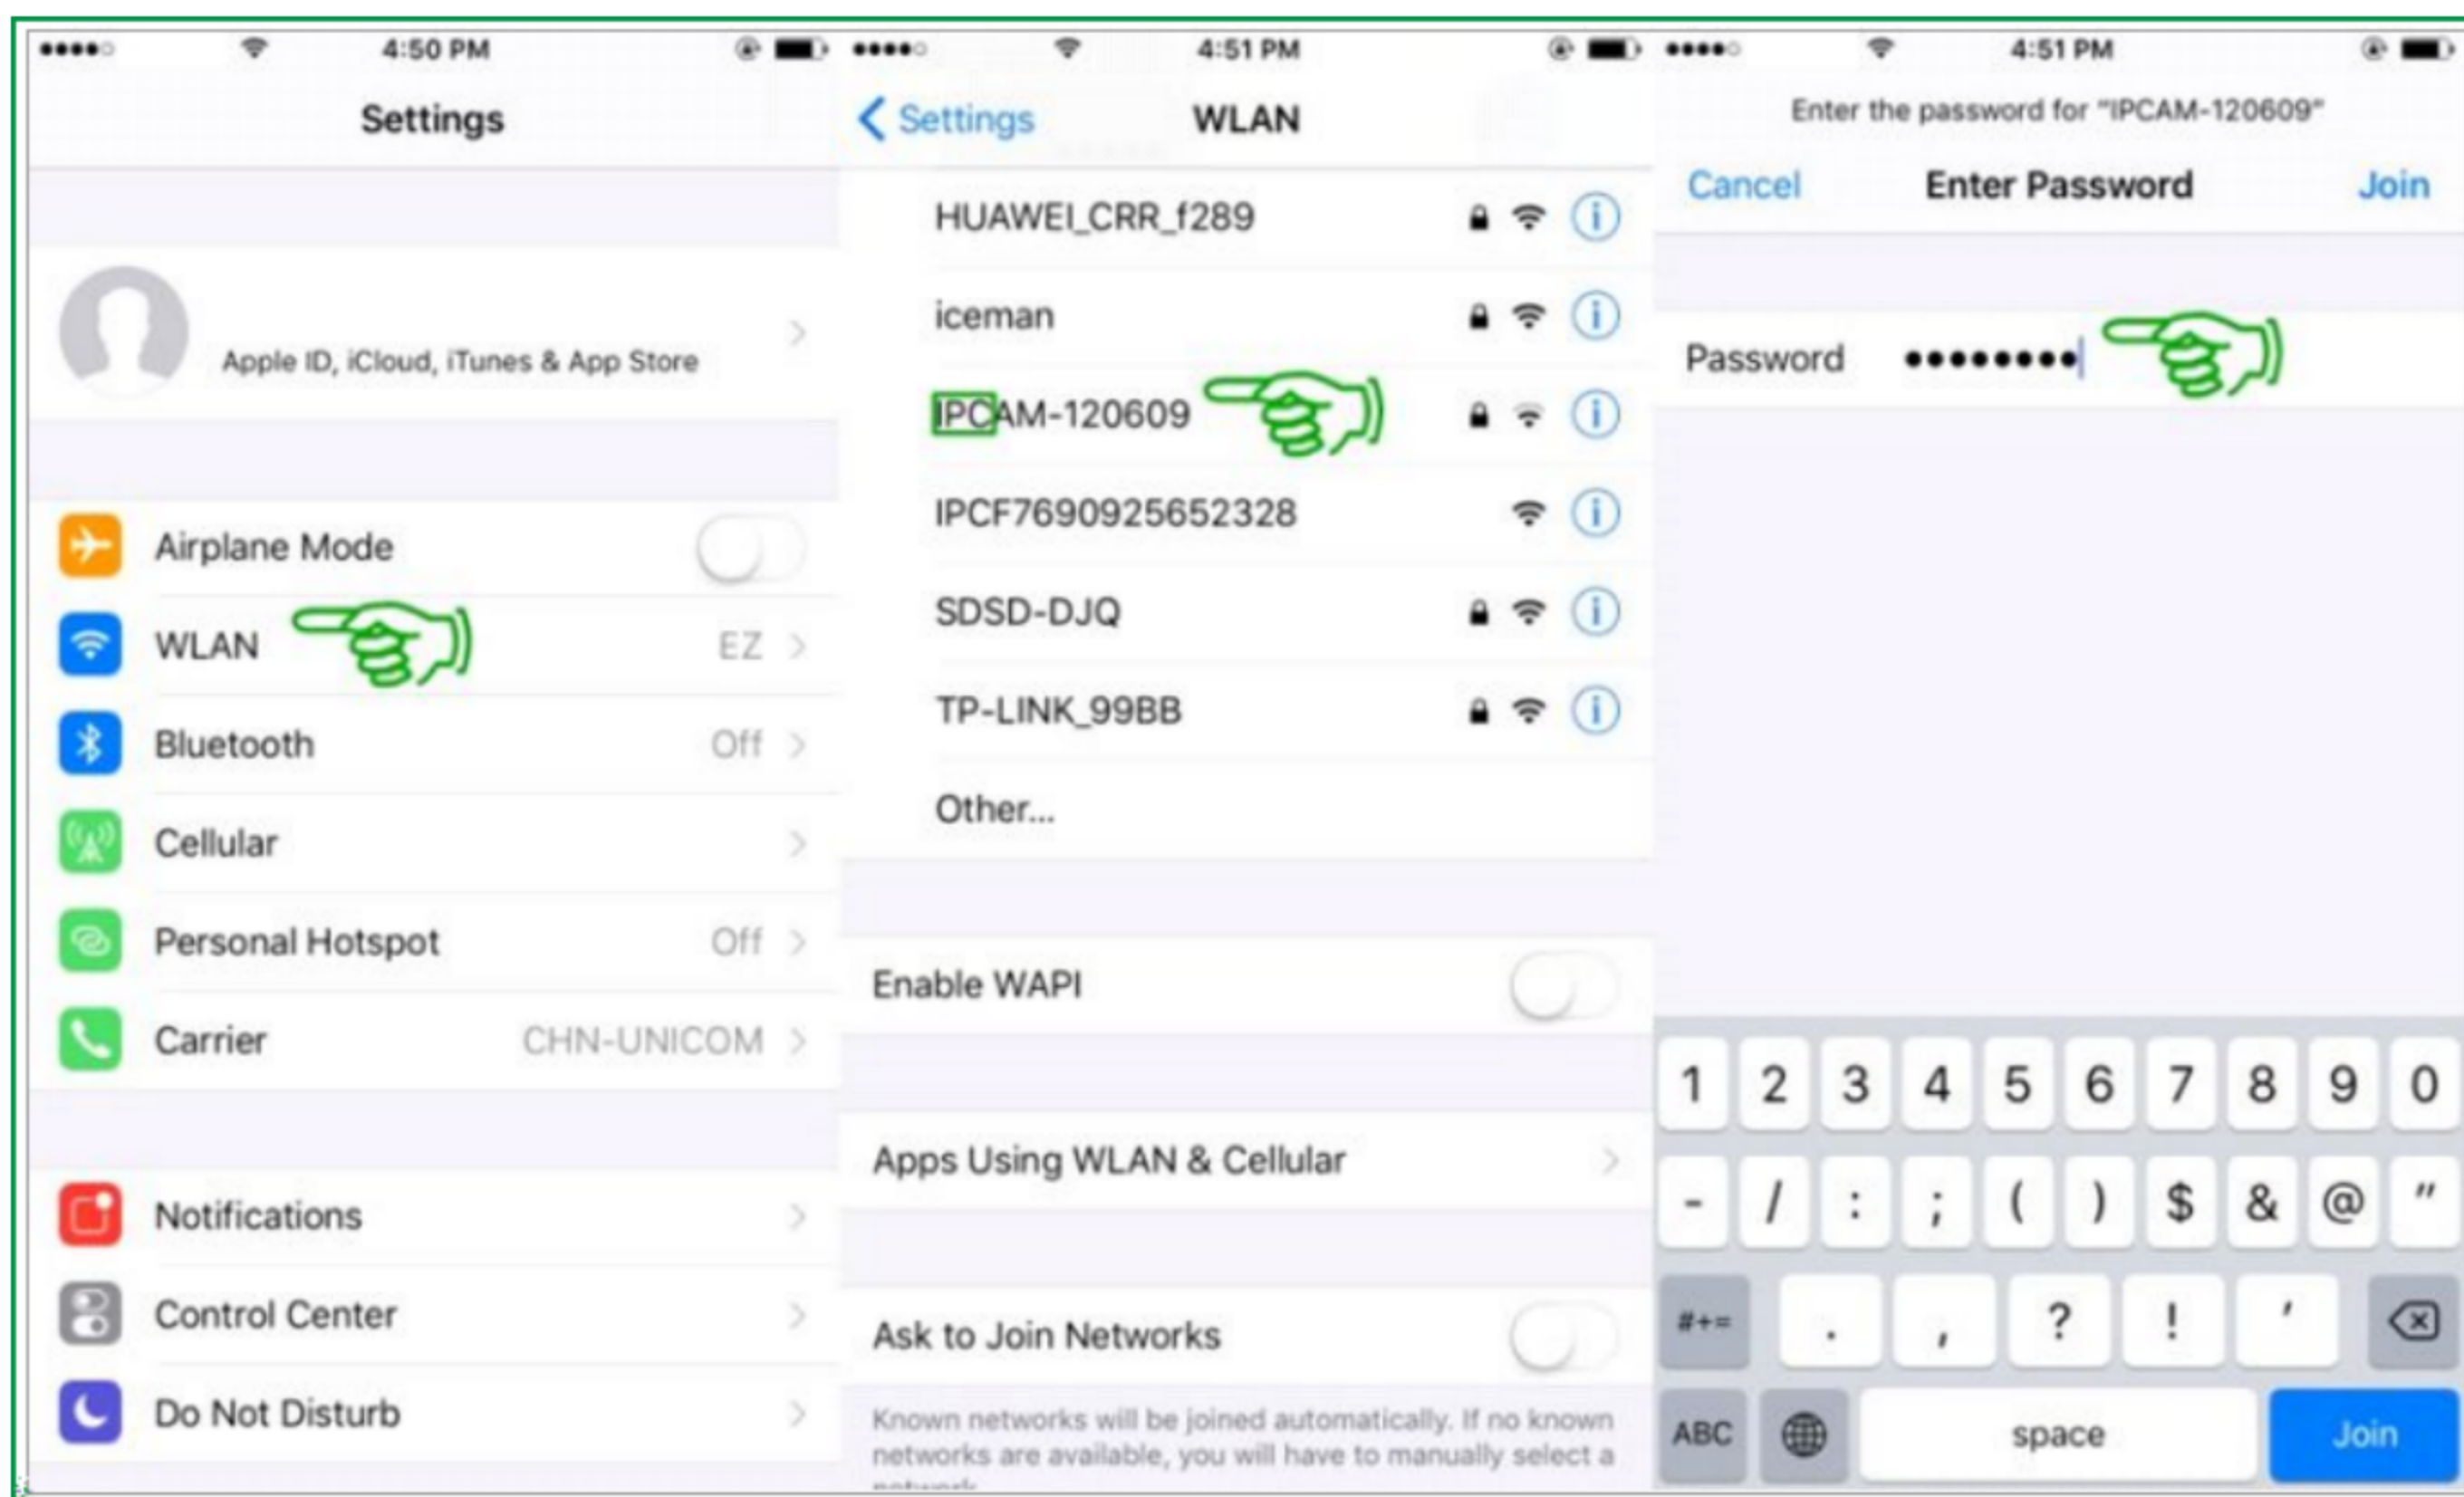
●●●●○ 4:50 PM

Settings

Apple ID, iCloud, iTunes & App Store

Airplane Mode

WLAN EZ

Bluetooth Off

Cellular

Personal Hotspot Off

Carrier CHN-UNICOM

Notifications

Control Center

Do Not Disturb

●●●●○ 4:51 PM

Settings WLAN

HUAWEI_CRR_f289

iceman

IPCAM-120609

IPCF7690925652328

SDSD-DJQ

TP-LINK_99BB

Other...

Enable WAPI

Apps Using WLAN & Cellular

Ask to Join Networks

Known networks will be joined automatically. If no known networks are available, you will have to manually select a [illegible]

●●●●○ 4:51 PM

Enter the password for "IPCAM-120609"

Cancel Enter Password Join

Password ••••••••

1 2 3 4 5 6 7 8 9 0

- / : ; ( ) $ & @ "

#+= . , ? ! '

ABC space Join